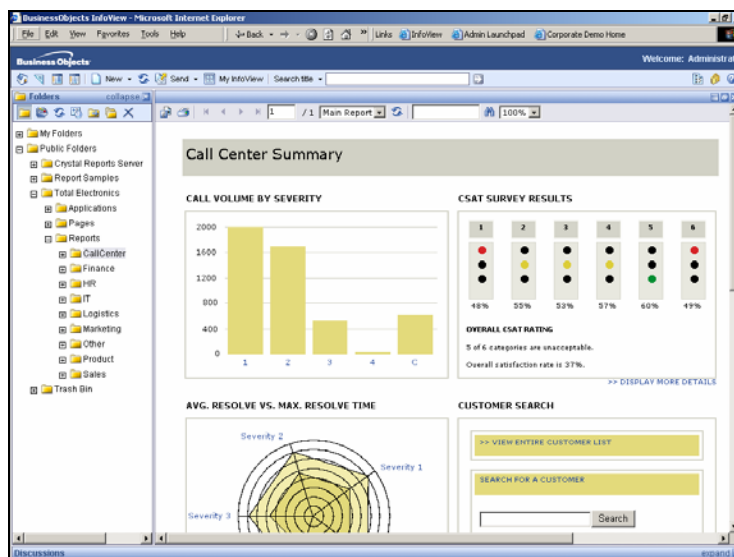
BusinessObjects InfoView - Microsoft Internet Explorer

File Edit View Favorites Tools Help

Back Links InfoView Admin Launchpad Corporate Demo Home

Business Objects

Welcome: Administrat

New Send My InfoView Search title

Folders collapse

1 / 1 Main Report 100%

My Folders
Public Folders
Crystal Reports Server
Report Samples
Total Electronics
Applications
Pages
Reports
CallCenter
Finance
HR
IT
Logistics
Marketing
Other
Product
Sales
Trash Bin

Call Center Summary

CALL VOLUME BY SEVERITY

| 2000 |
| 1600 |
| 1200 |
| 800 |
| 400 |
| 0 |

1 2 3 4 C

CSAT SURVEY RESULTS

| 1 | 2 | 3 | 4 | 5 | 6 |
|---|---|---|---|---|---|
| 48% | 55% | 53% | 57% | 60% | 49% |

OVERALL CSAT RATING

5 of 6 categories are unacceptable.

Overall satisfaction rate is 37%.

>> DISPLAY MORE DETAILS

AVG. RESOLVE VS. MAX. RESOLVE TIME

Severity 2

Severity 1

Severity 3

CUSTOMER SEARCH

>> VIEW ENTIRE CUSTOMER LIST

SEARCH FOR A CUSTOMER

Search

Discussions

expand